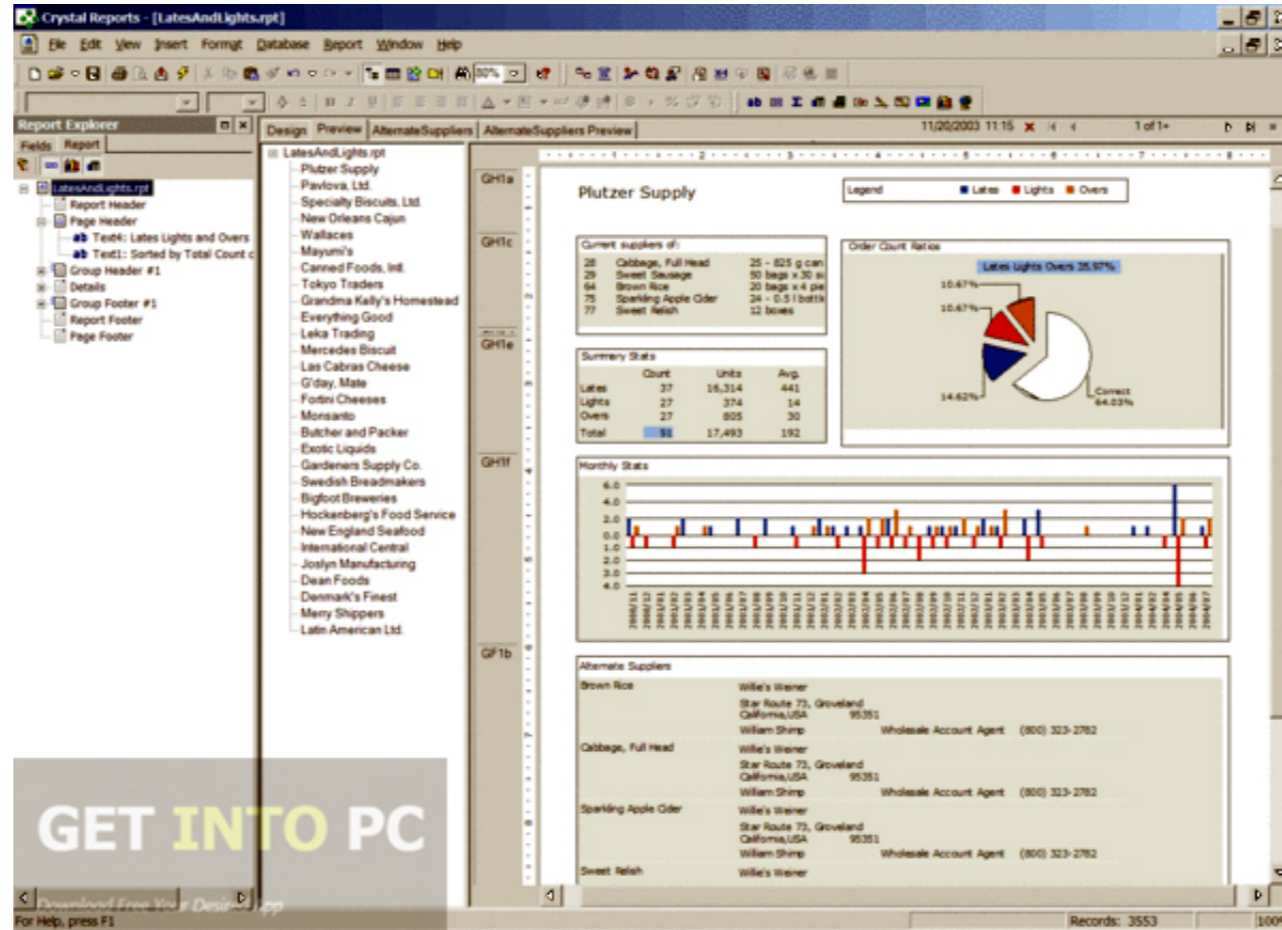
Crystal Reports - [LatesAndLights.rpt]

File Edit View Insert Format Database Report Window Help

80%

Report Explorer

Fields Report

LatesAndLights.rpt
Report Header
Page Header
ab Text4: Lates Lights and Overs
ab Text1: Sorted by Total Count o
Group Header #1
Details
Group Footer #1
Report Footer
Page Footer

Design Preview AlternateSuppliers AlternateSuppliers Preview 11/20/2003 11:15 1 of 1+

LatesAndLights.rpt
Plutzer Supply
Pavlova, Ltd.
Specialty Biscuits, Ltd.
New Orleans Cajun
Wallaces
Mayumi's
Canned Foods, Intl.
Tokyo Traders
Grandma Kelly's Homestead
Everything Good
Leka Trading
Mercedes Biscuit
Las Cabras Cheese
G'day, Mate
Fortini Cheeses
Monsanto
Butcher and Packer
Exotic Liquids
Gardeners Supply Co.
Swedish Breadmakers
Bigfoot Breweries
Hockenberg's Food Service
New England Seafood
International Central
Joslyn Manufacturing
Dean Foods
Denmark's Finest
Merry Shippers
Latin American Ltd.

GH1a
GH1c
GH1e
GH1f
GF1b

Plutzer Supply

Legend ■ Lates ■ Lights ■ Overs

Current suppliers of:
| 28 | Cabbage, Full Head | 25 - 825 g can |
| 29 | Sweet Sausage | 50 bags x 30 s |
| 64 | Brown Rice | 20 bags x 4 pe |
| 75 | Sparkling Apple Cider | 24 - 0.5 l bottl |
| 77 | Sweet Relish | 12 boxes |

Order Count Ratios
Lates Lights Overs 35.97%
10.67%
10.67%
14.62%
Correct 64.03%

Summary Stats
| | Count | Units | Avg. |
|---|---|---|---|
| Lates | 37 | 16,314 | 441 |
| Lights | 27 | 374 | 14 |
| Overs | 27 | 805 | 30 |
| Total | 91 | 17,493 | 192 |

Monthly Stats
6.0
4.0
2.0
0.0
1.0
2.0
3.0
4.0

Alternate Suppliers
Brown Rice
Willie's Weiner
Star Route 73, Groveland
California,USA 95351
William Shimp Wholesale Account Agent (800) 323-2782
Cabbage, Full Head
Willie's Weiner
Star Route 73, Groveland
California,USA 95351
William Shimp Wholesale Account Agent (800) 323-2782
Sparkling Apple Cider
Willie's Weiner
Star Route 73, Groveland
California,USA 95351
William Shimp Wholesale Account Agent (800) 323-2782
Sweet Relish
Willie's Weiner

GET INTO PC
Download Free Your Desired App

For Help, press F1
Records: 3553
100%